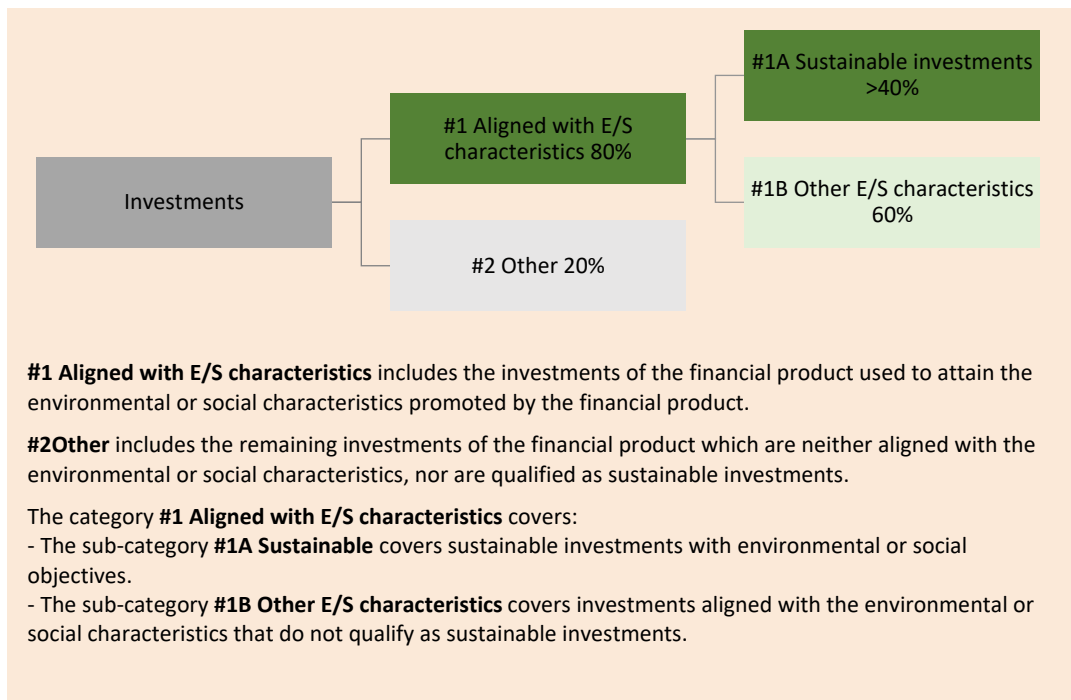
Investments

#1 Aligned with E/S characteristics 80%

#2 Other 20%

#1A Sustainable investments >40%

#1B Other E/S characteristics 60%

**#1 Aligned with E/S characteristics** includes the investments of the financial product used to attain the environmental or social characteristics promoted by the financial product.

**#2Other** includes the remaining investments of the financial product which are neither aligned with the environmental or social characteristics, nor are qualified as sustainable investments.

The category **#1 Aligned with E/S characteristics** covers:
- The sub-category **#1A Sustainable** covers sustainable investments with environmental or social objectives.
- The sub-category **#1B Other E/S characteristics** covers investments aligned with the environmental or social characteristics that do not qualify as sustainable investments.